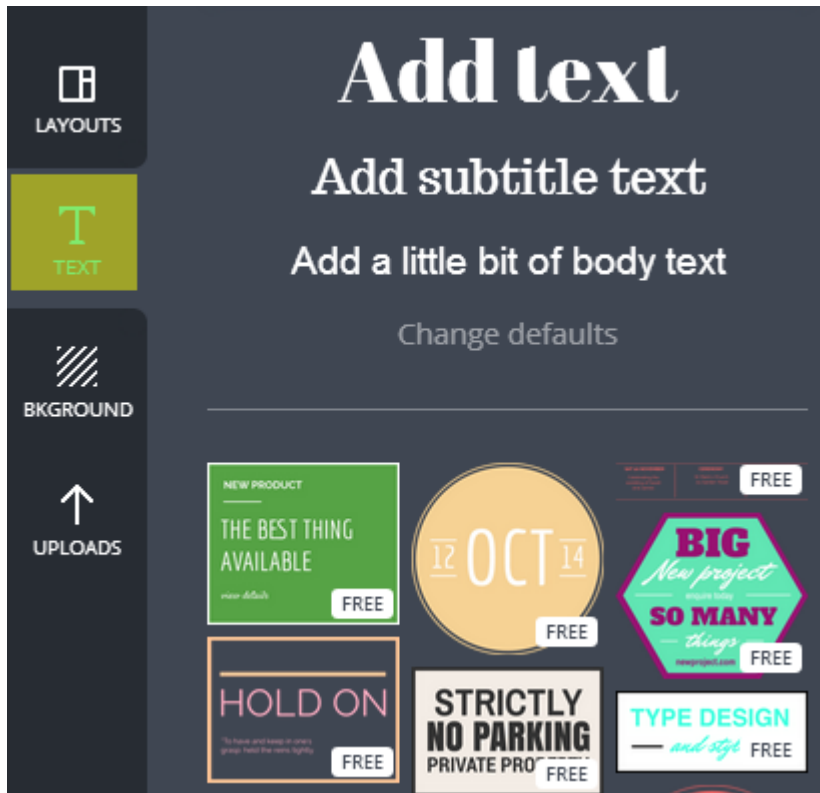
LAYOUTS

TEXT

BKGROUND

UPLOADS

Add text

Add subtitle text

Add a little bit of body text

Change defaults

NEW PRODUCT
THE BEST THING AVAILABLE
view details
FREE

12 OCT 14
FREE

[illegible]
FREE

BIG
New project
enquire today
SO MANY
things
newproject.com
FREE

HOLD ON
"To have and keep in one's grasp; hold the reins tightly.
FREE

STRICTLY
NO PARKING
PRIVATE PRO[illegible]
FREE

TYPE DESIGN
and sty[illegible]
FREE